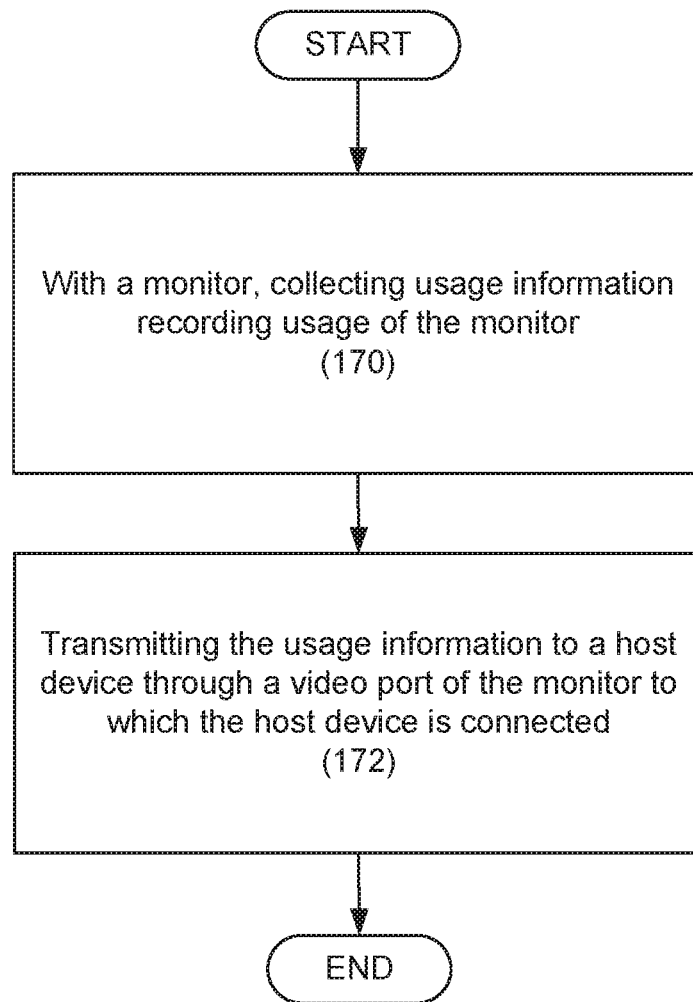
START

With a monitor, collecting usage information recording usage of the monitor
(170)

Transmitting the usage information to a host device through a video port of the monitor to which the host device is connected
(172)

END